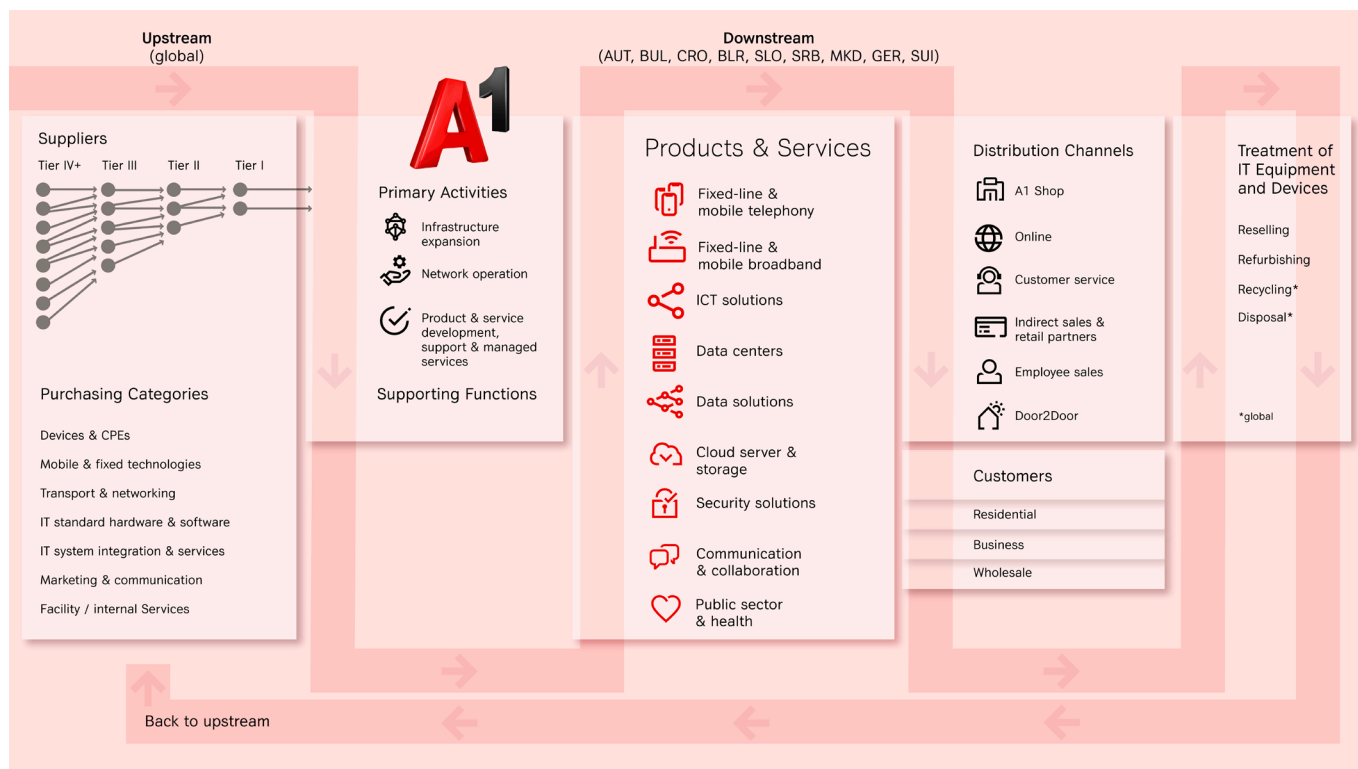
Upstream
(global)

Downstream
(AUT, BUL, CRO, BLR, SLO, SRB, MKD, GER, SUI)

Suppliers

Tier IV+ Tier III Tier II Tier I

Purchasing Categories

Devices & CPEs

Mobile & fixed technologies

Transport & networking

IT standard hardware & software

IT system integration & services

Marketing & communication

Facility / internal Services

A1

Primary Activities

Infrastructure expansion

Network operation

Product & service development, support & managed services

Supporting Functions

Products & Services

Fixed-line & mobile telephony

Fixed-line & mobile broadband

ICT solutions

Data centers

Data solutions

Cloud server & storage

Security solutions

Communication & collaboration

Public sector & health

Distribution Channels

A1 Shop

Online

Customer service

Indirect sales & retail partners

Employee sales

Door2Door

Customers

Residential

Business

Wholesale

Treatment of IT Equipment and Devices

Reselling

Refurbishing

Recycling*

Disposal*

*global

Back to upstream